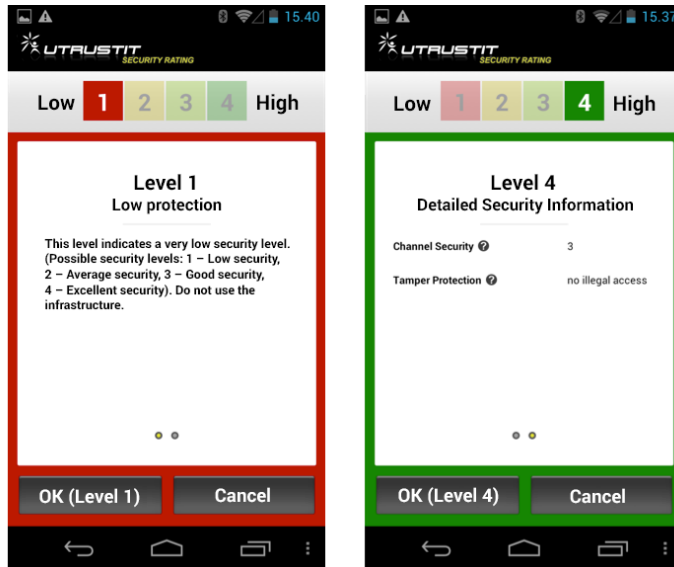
15.40

UTRUSTIT
SECURITY RATING

Low 1 2 3 4 High

Level 1
Low protection

This level indicates a very low security level. (Possible security levels: 1 – Low security, 2 – Average security, 3 – Good security, 4 – Excellent security). Do not use the infrastructure.

OK (Level 1) Cancel

15.37

UTRUSTIT
SECURITY RATING

Low 1 2 3 4 High

Level 4
Detailed Security Information

| | |
|---|---|
| Channel Security | 3 |
| Tamper Protection | no illegal access |

OK (Level 4) Cancel